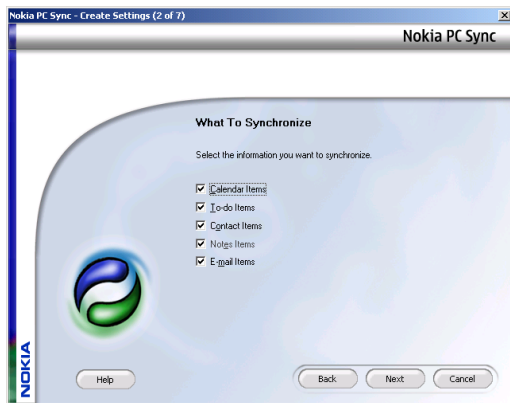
Nokia PC Sync - Create Settings (2 of 7)

Nokia PC Sync

What To Synchronize

Select the information you want to synchronize.

Calendar Items
To-do Items
Contact Items
Notes Items
E-mail Items

NOKIA

Help

Back

Next

Cancel